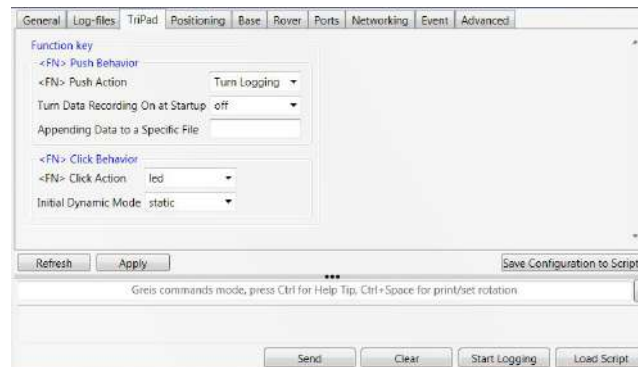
General | Log-files | TriPad | Positioning | Base | Rover | Ports | Networking | Event | Advanced

Function key

<FN> Push Behavior

<FN> Push Action Turn Logging

Turn Data Recording On at Startup off

Appending Data to a Specific File

<FN> Click Behavior

<FN> Click Action led

Initial Dynamic Mode static

Refresh Apply Save Configuration to Script

Greis commands mode, press Ctrl for Help Tip, Ctrl+Space for print/set rotation

Send Clear Start Logging Load Script